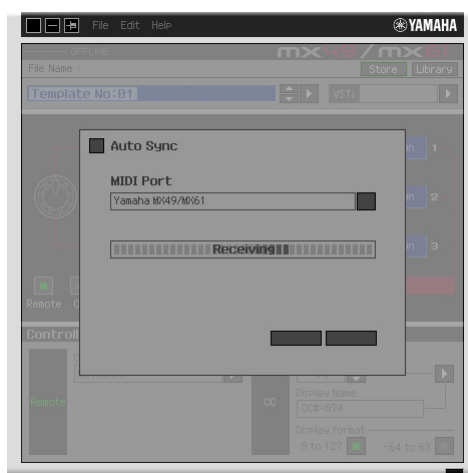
File Edit Help

YAMAHA

OFFLINE

mx49/mx61

File Name

Store Library

Template No:01

VSTi

Auto Sync

MIDI Port

Yamaha MX49/MX61

Receiving

1

2

3

Remote

Controll

Remote

CC

Display Name

CC#+074

Display Format

0 to 127

-64 to 63